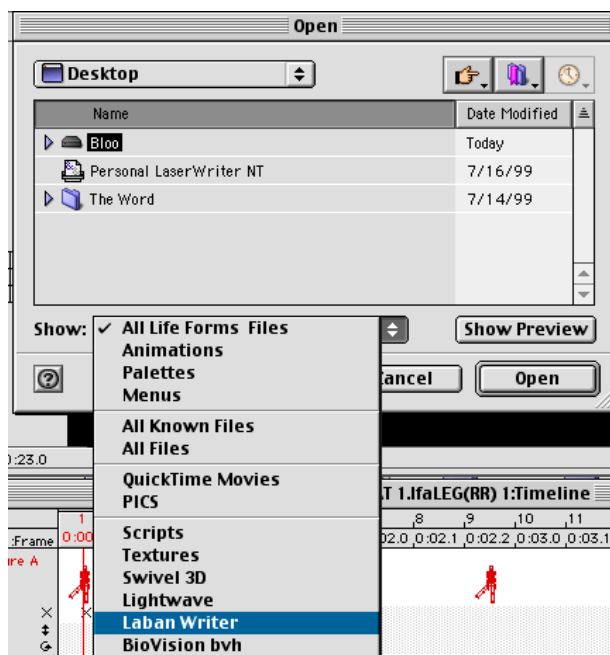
Open

Desktop

| Name | Date Modified |
|---|---|
| Bloo | Today |
| Personal LaserWriter NT | 7/16/99 |
| The Word | 7/14/99 |

Show: ✓ All Life Forms Files
Animations
Palettes
Menus
All Known Files
All Files
QuickTime Movies
PICS
Scripts
Textures
Swivel 3D
Lightwave
Laban Writer
BioVision bvh

Show Preview

ancel

Open

:23.0

T 1.lfaLEG(RR) 1:Timeline

:Frame

ure A

1

0:00

8 9 10 11

02.0 0:02.1 0:02.2 0:03.0 0:03.1